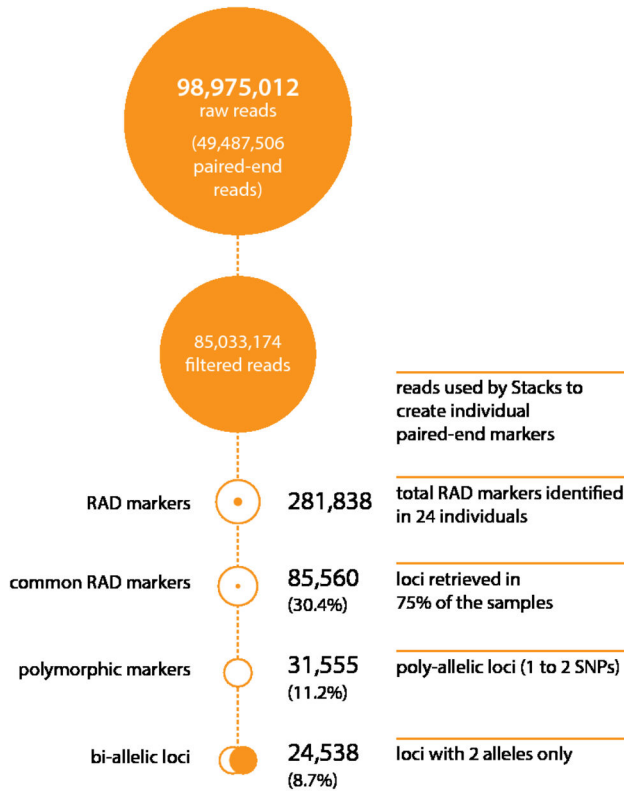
98,975,012
raw reads
(49,487,506 paired-end reads)

85,033,174
filtered reads

reads used by Stacks to create individual paired-end markers

RAD markers
281,838
total RAD markers identified in 24 individuals

common RAD markers
85,560
(30.4%)
loci retrieved in 75% of the samples

polymorphic markers
31,555
(11.2%)
poly-allelic loci (1 to 2 SNPs)

bi-allelic loci
24,538
(8.7%)
loci with 2 alleles only